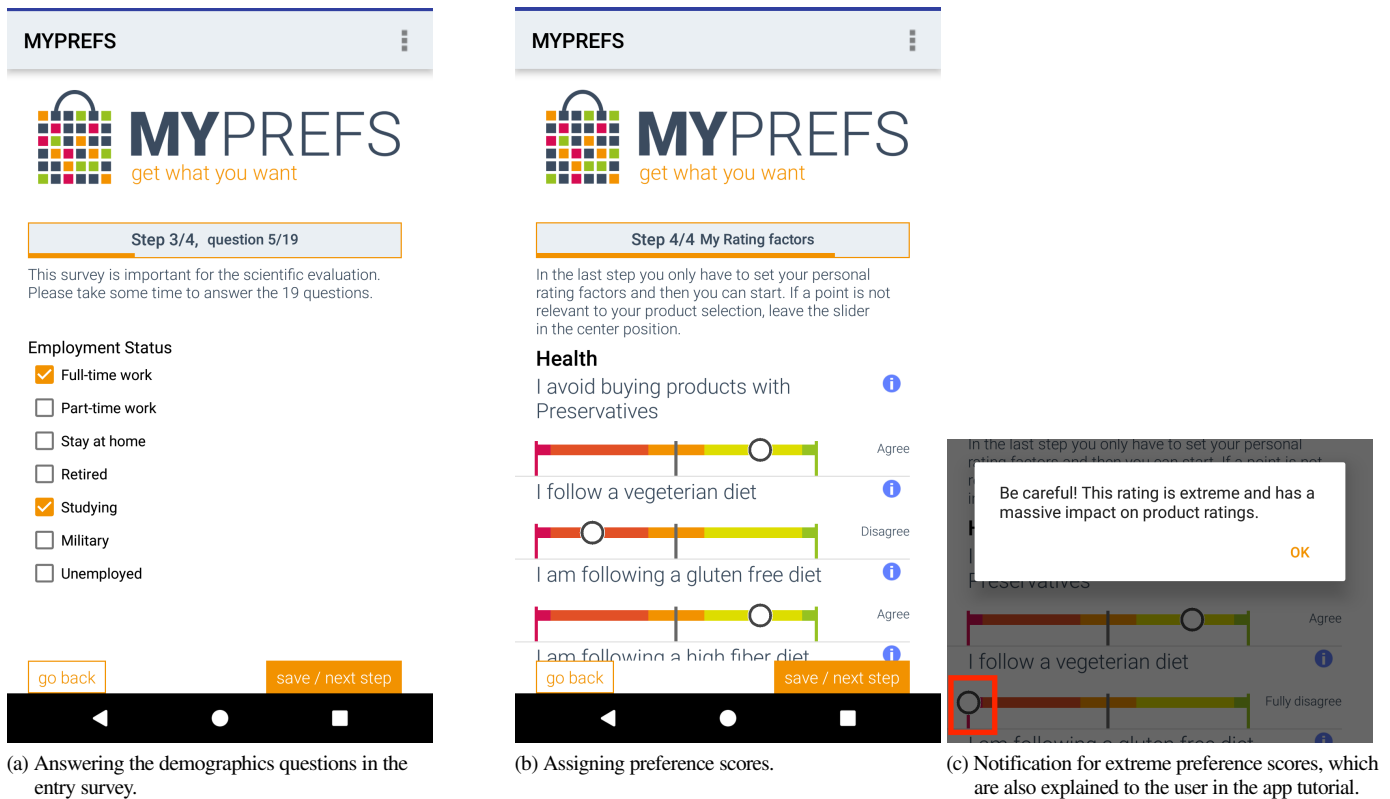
MYPREFS

MYPREFS
get what you want

Step 3/4, question 5/19

This survey is important for the scientific evaluation. Please take some time to answer the 19 questions.

Employment Status

Full-time work
Part-time work
Stay at home
Retired
Studying
Military
Unemployed

go back
save / next step

(a) Answering the demographics questions in the entry survey.

MYPREFS

MYPREFS
get what you want

Step 4/4 My Rating factors

In the last step you only have to set your personal rating factors and then you can start. If a point is not relevant to your product selection, leave the slider in the center position.

Health

I avoid buying products with Preservatives

Agree

I follow a vegeterian diet

Disagree

I am following a gluten free diet

Agree

I am following a high fiber diet

go back
save / next step

(b) Assigning preference scores.

In the last step you only have to set your personal rating factors and then you can start. If a point is not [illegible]

Be careful! This rating is extreme and has a massive impact on product ratings.

OK

Preservatives

Agree

I follow a vegeterian diet

Fully disagree

I am following a gluten free diet

(c) Notification for extreme preference scores, which are also explained to the user in the app tutorial.